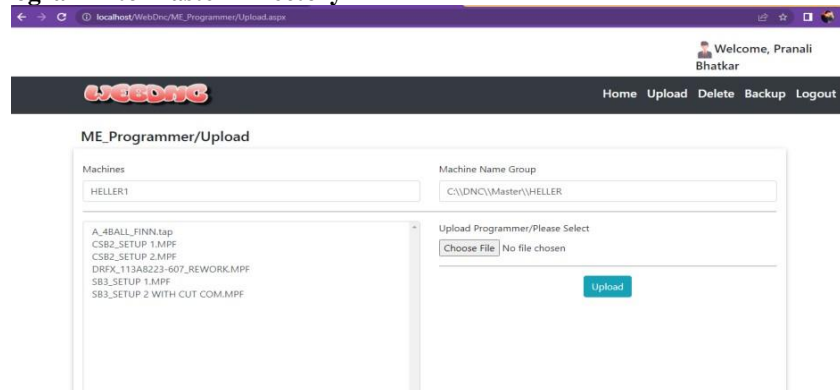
localhost/WebDnc/ME_Programmer/Upload.aspx

Welcome, Pranali Bhatkar

WEBDNC

Home Upload Delete Backup Logout

ME_Programmer/Upload

Machines

HELLER1

Machine Name Group

C:\\DNC\\Master\\HELLER

A_4BALL_FINN.tap
CSB2_SETUP 1.MPF
CSB2_SETUP 2.MPF
DRFX_113A8223-607_REWORK.MPF
SB3_SETUP 1.MPF
SB3_SETUP 2 WITH CUT COM.MPF

Upload Programmer/Please Select

Choose File No file chosen

Upload